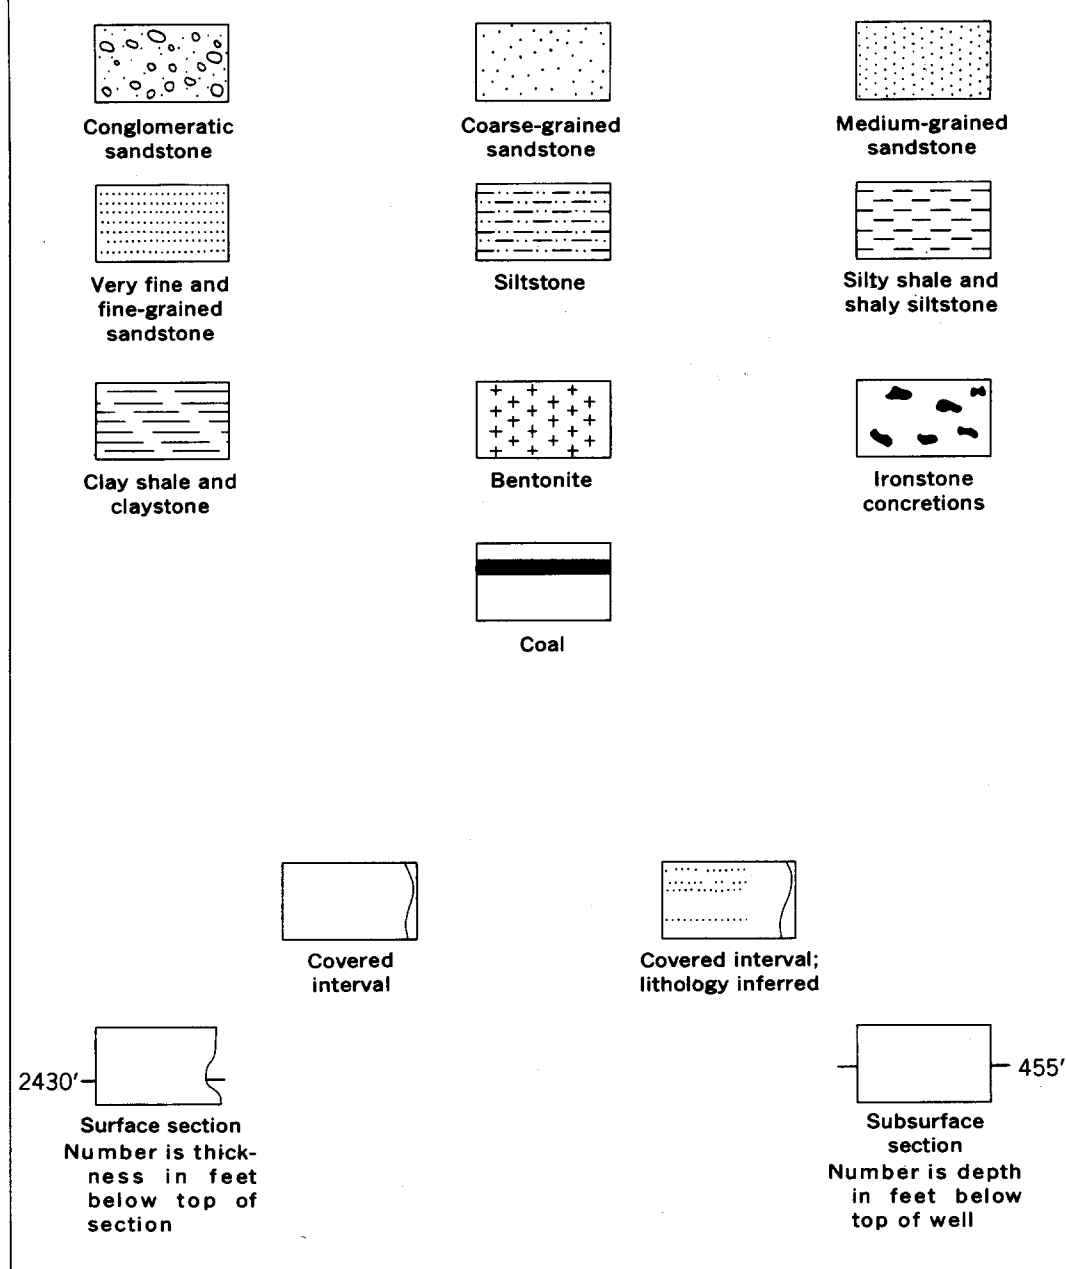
Conglomeratic sandstone

Coarse-grained sandstone

Medium-grained sandstone

Very fine and fine-grained sandstone

Siltstone

Silty shale and shaly siltstone

Clay shale and claystone

Bentonite

Ironstone concretions

Coal

Covered interval

Covered interval; lithology inferred

2430′

Surface section
Number is thickness in feet below top of section

455′

Subsurface section
Number is depth in feet below top of well